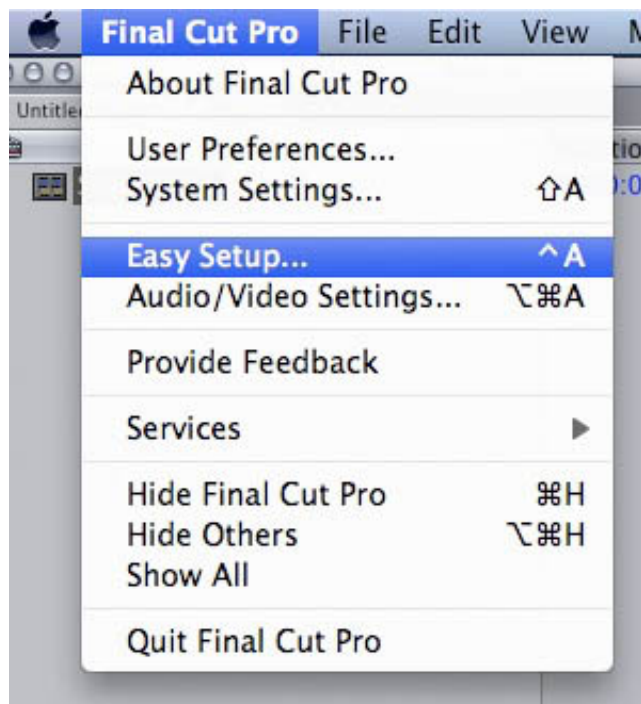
Final Cut Pro File Edit View M

Untitle

About Final Cut Pro

User Preferences...
System Settings... ⇧A

Easy Setup... ^A
Audio/Video Settings... ⌥⌘A

Provide Feedback

Services ▶

Hide Final Cut Pro ⌘H
Hide Others ⌥⌘H
Show All

Quit Final Cut Pro

tio
):0